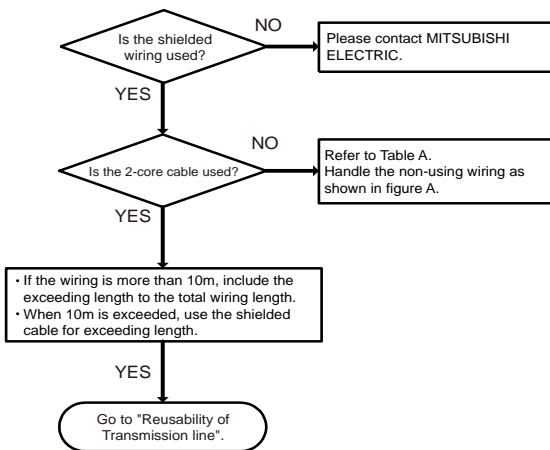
Is the shielded wiring used?

NO

Please contact MITSUBISHI ELECTRIC.

YES

NO

Is the 2-core cable used?

Refer to Table A.
Handle the non-using wiring as shown in figure A.

YES

• If the wiring is more than 10m, include the exceeding length to the total wiring length.
• When 10m is exceeded, use the shielded cable for exceeding length.

YES

Go to "Reusability of Transmission line".